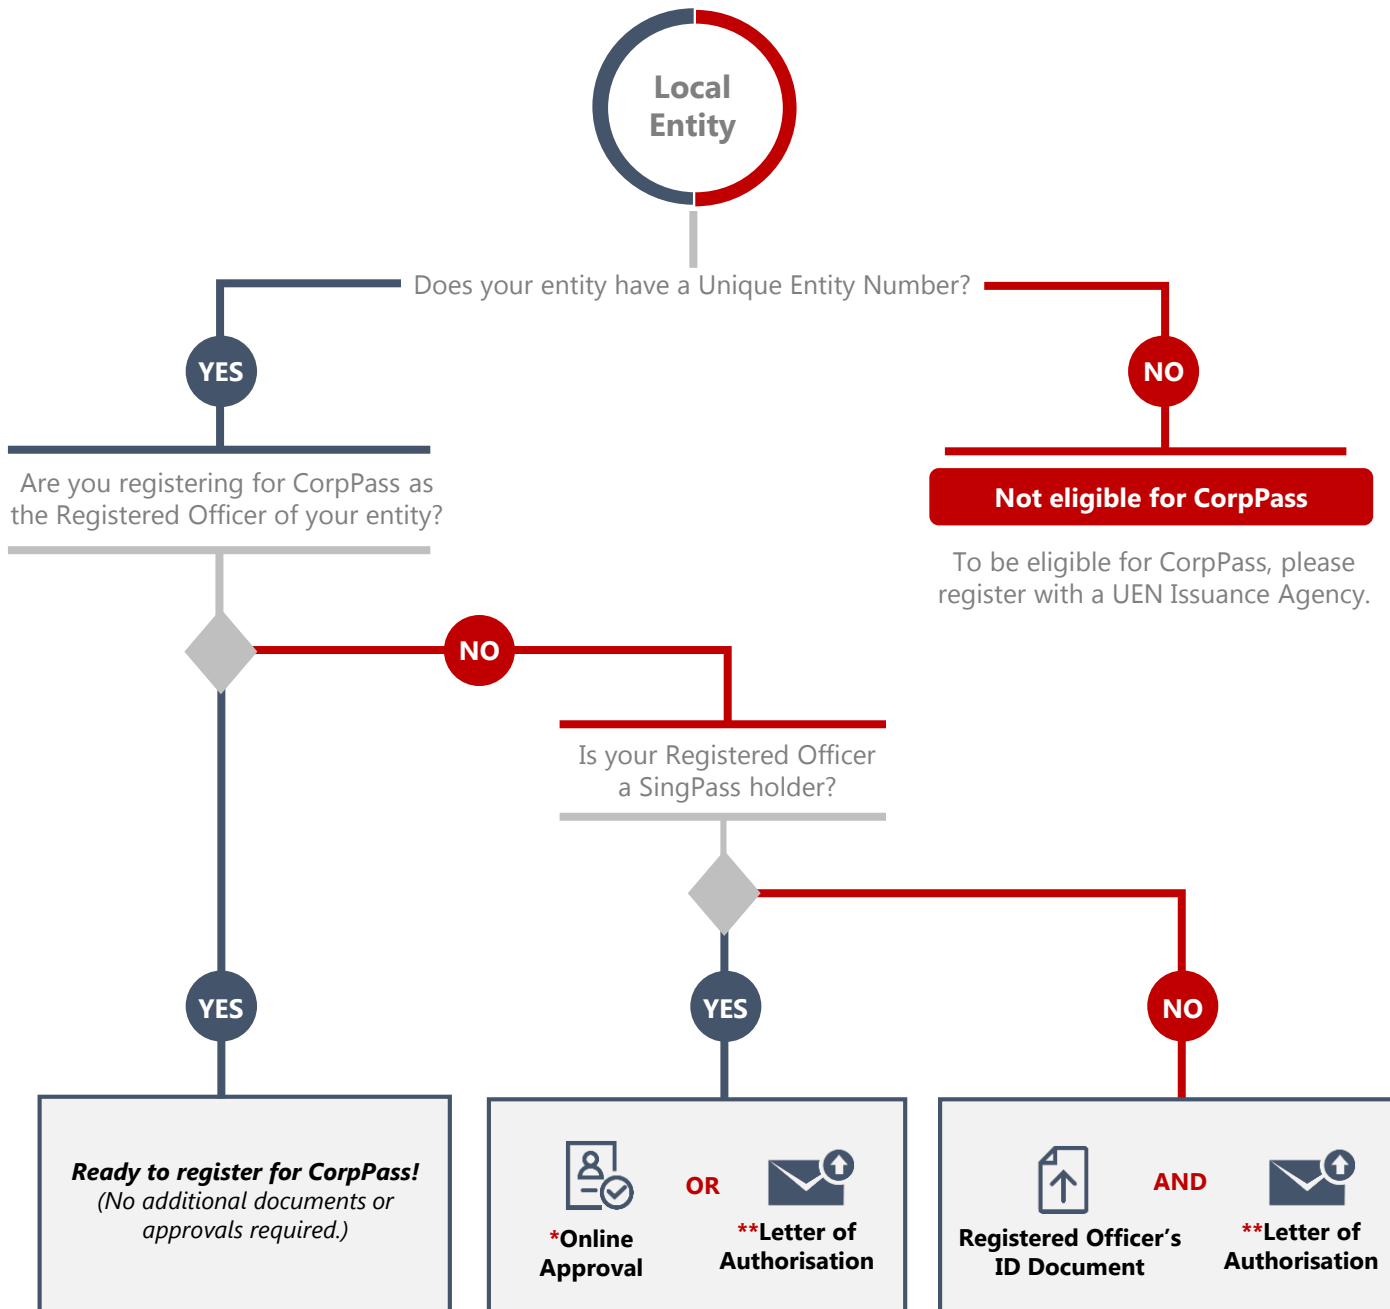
Local Entity

Does your entity have a Unique Entity Number?

YES

NO

Are you registering for CorpPass as the Registered Officer of your entity?

Not eligible for CorpPass

To be eligible for CorpPass, please register with a UEN Issuance Agency.

NO

Is your Registered Officer a SingPass holder?

YES

YES

NO

Ready to register for CorpPass!
(No additional documents or approvals required.)

*Online Approval

OR

**Letter of Authorisation

Registered Officer's ID Document

AND

**Letter of Authorisation